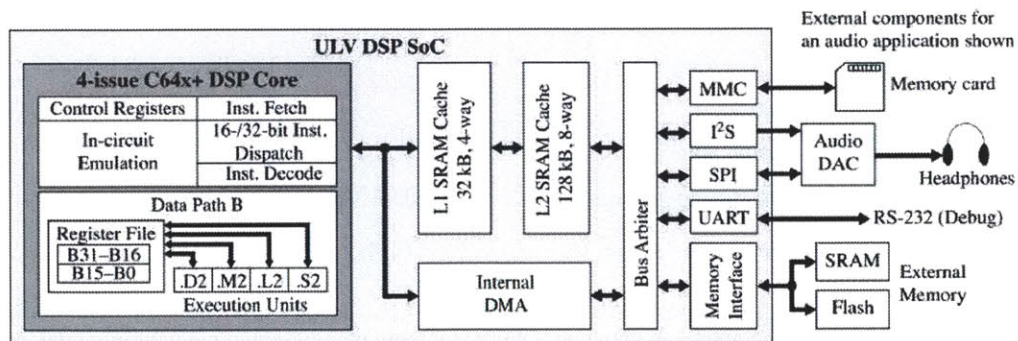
External components for an audio application shown

ULV DSP SoC

4-issue C64x+ DSP Core

Control Registers

Inst. Fetch

In-circuit Emulation

16-/32-bit Inst. Dispatch

Inst. Decode

Data Path B

Register File

B31–B16

B15–B0

.D2

.M2

.L2

.S2

Execution Units

L1 SRAM Cache 32 kB, 4-way

L2 SRAM Cache 128 kB, 8-way

Internal DMA

Bus Arbiter

MMC

$I^2S$

SPI

UART

Memory Interface

Memory card

Audio DAC

Headphones

RS-232 (Debug)

SRAM

Flash

External Memory